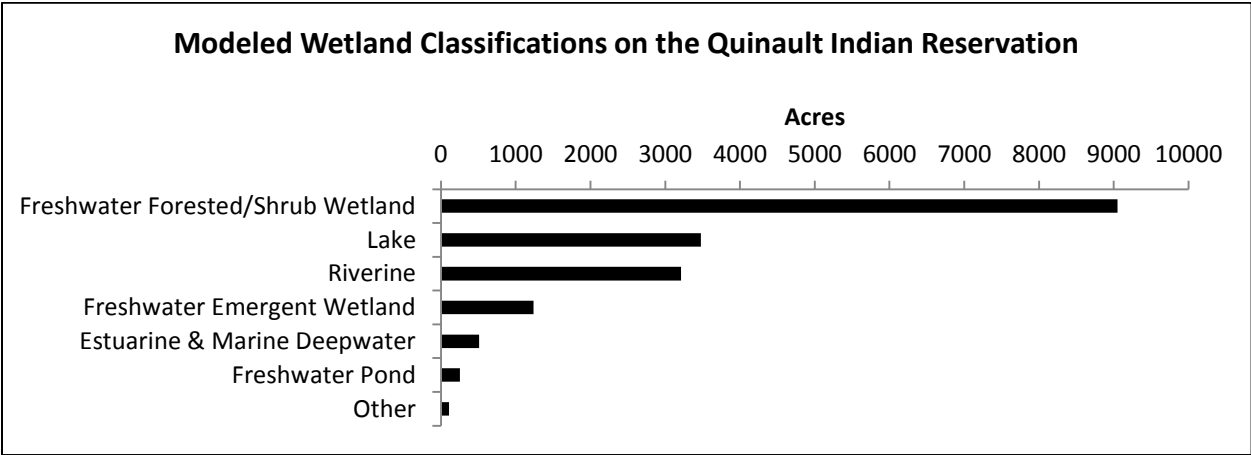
Modeled Wetland Classifications on the Quinault Indian Reservation

Acres

0 1000 2000 3000 4000 5000 6000 7000 8000 9000 10000

Freshwater Forested/Shrub Wetland
Lake
Riverine
Freshwater Emergent Wetland
Estuarine & Marine Deepwater
Freshwater Pond
Other